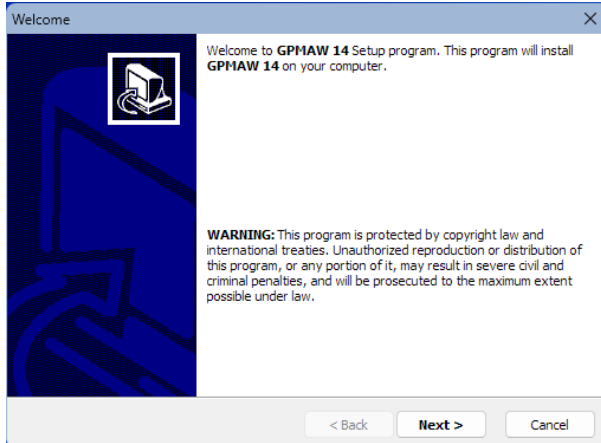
Welcome

×

Welcome to **GPMAW 14** Setup program. This program will install **GPMAW 14** on your computer.

**WARNING:** This program is protected by copyright law and international treaties. Unauthorized reproduction or distribution of this program, or any portion of it, may result in severe civil and criminal penalties, and will be prosecuted to the maximum extent possible under law.

< Back

Next >

Cancel